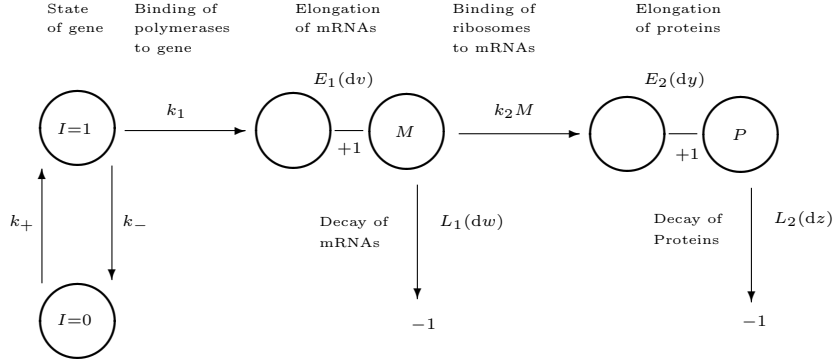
State of gene

Binding of polymerases to gene

Elongation of mRNAs

Binding of ribosomes to mRNAs

Elongation of proteins

$E_1(\mathrm{d}v)$

$E_2(\mathrm{d}y)$

$I\!=\!1$

$k_1$

$M$

$k_2M$

$P$

$+1$

$+1$

$k_+$

$k_-$

Decay of mRNAs

$L_1(\mathrm{d}w)$

Decay of Proteins

$L_2(\mathrm{d}z)$

$I\!=\!0$

$-1$

$-1$